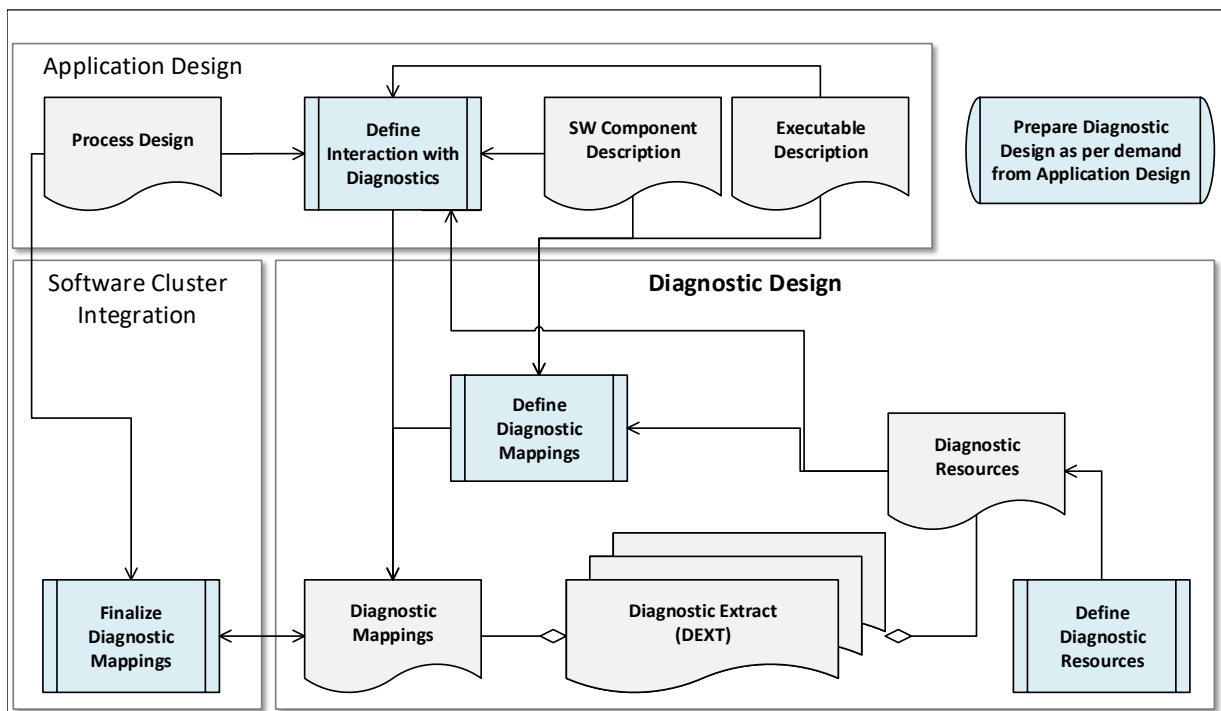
Application Design

Process Design

Define Interaction with Diagnostics

SW Component Description

Executable Description

Prepare Diagnostic Design as per demand from Application Design

Software Cluster Integration

Diagnostic Design

Define Diagnostic Mappings

Diagnostic Resources

Finalize Diagnostic Mappings

Diagnostic Mappings

Diagnostic Extract (DEXT)

Define Diagnostic Resources